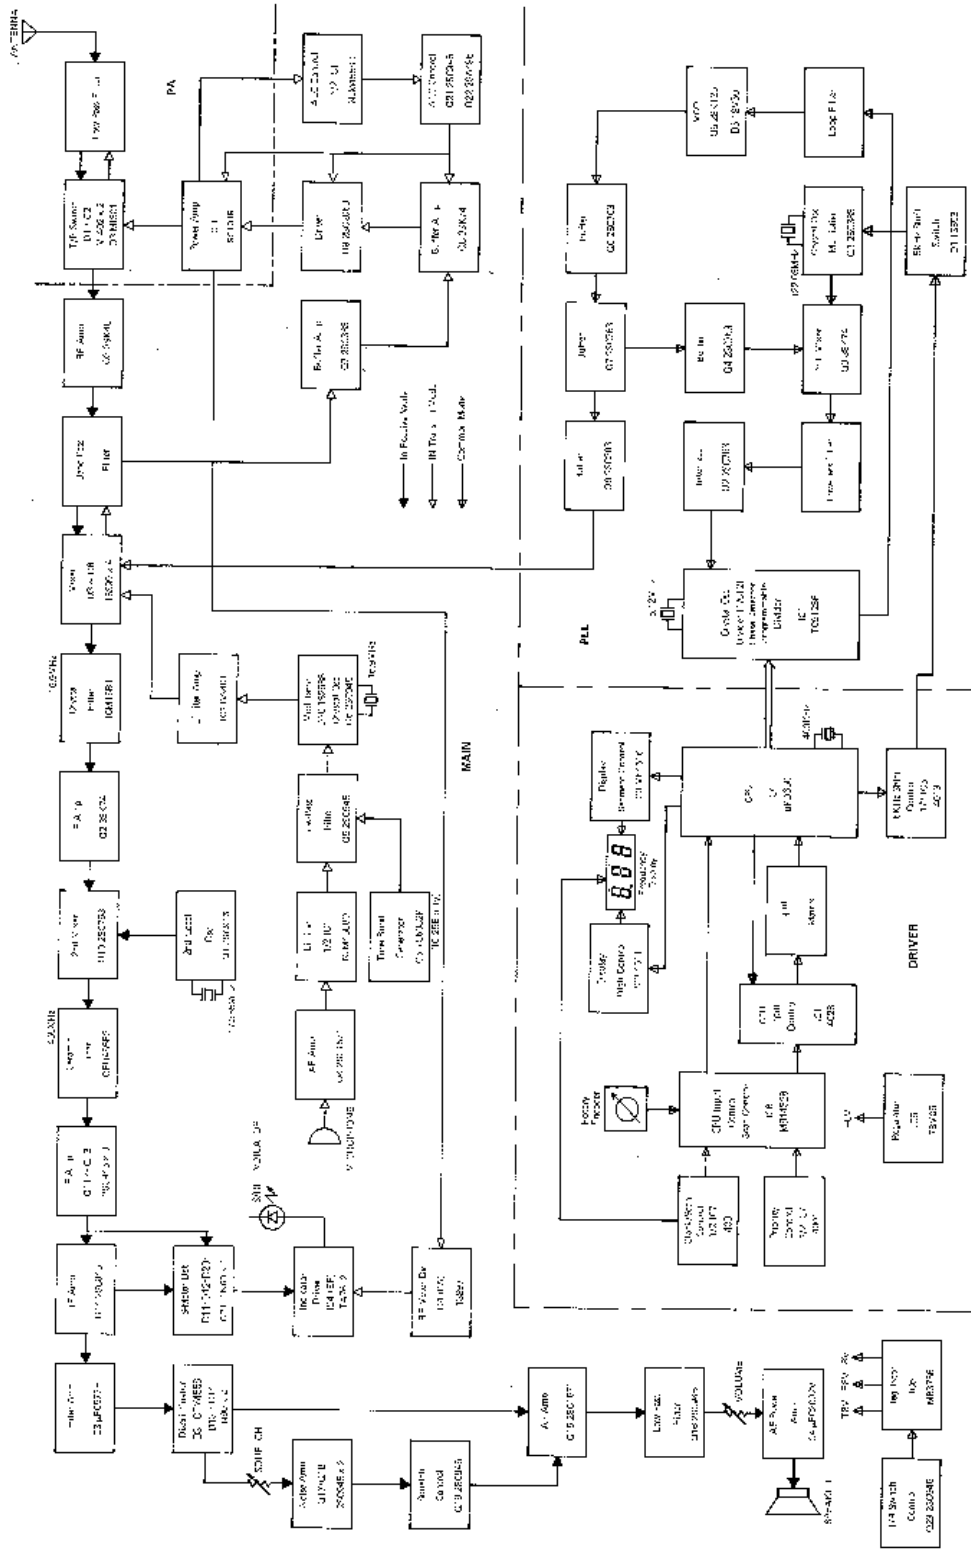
ANTENNA

PA

MAIN

PLL

DRIVER

Low Pass Filter

T/R Switch D11·C2

RF Amp Q2 2SC941

Low Pass Filter

Mixer

Crystal Filter

IF Amp

2nd Mixer

2nd Local Osc

Ceramic Filter

IF Amp

IF Amp

Squelch

Noise Amp

Squelch Control

AF Amp

Low Pass Filter

VOLUME

AF Amp

SPEAKER

Power Amp

Driver

Buffer Amp

Buffer Amp

Mixer

Buffer

Mixer

Loop Filter

Crystal Osc

Buffer

Low Pass Filter

Crystal Osc Programmable Divider

CPU

Display

Frequency Display

Display Digit Control

Rotary Encoder

CPU Input Control

Regulator

IF Switch Control

Mic Amp

AF Amp

Limiter

Tone Burst

MIC

In Receive Mode

In Transmit Mode

Common Mode

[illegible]